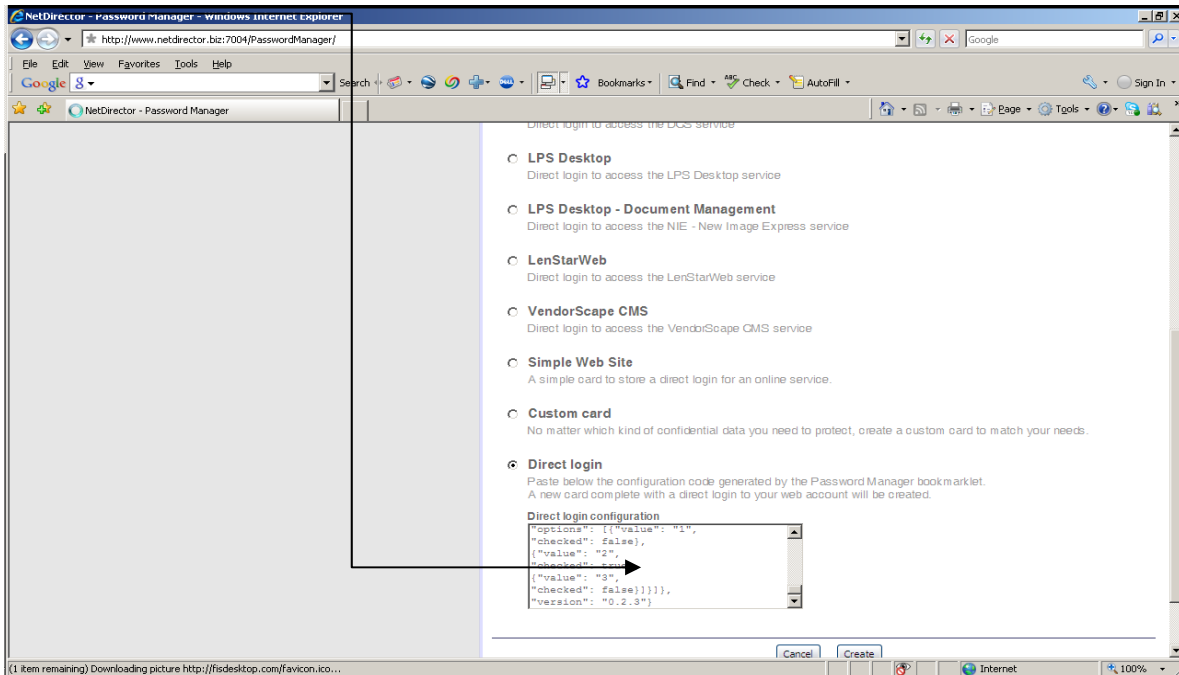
NetDirector - Password Manager - Windows Internet Explorer

http://www.netdirector.biz:7004/PasswordManager/

Google

File Edit View Favorites Tools Help

Google 8

Search Bookmarks Find Check AutoFill Sign In

NetDirector - Password Manager

Page Tools

Direct login to access the DGS service

LPS Desktop
Direct login to access the LPS Desktop service

LPS Desktop - Document Management
Direct login to access the NIE - New Image Express service

LenStarWeb
Direct login to access the LenStarWeb service

VendorScape CMS
Direct login to access the VendorScape CMS service

Simple Web Site
A simple card to store a direct login for an online service.

Custom card
No matter which kind of confidential data you need to protect, create a custom card to match your needs.

Direct login
Paste below the configuration code generated by the Password Manager bookmarklet.
A new card complete with a direct login to your web account will be created.

Direct login configuration
"options": [{"value": "1",
"checked": false},
{"value": "2",
"checked": tru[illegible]
{"value": "3",
"checked": false}]}]},
"version": "0.2.3"}

Cancel Create

(1 item remaining) Downloading picture http://fisdesktop.com/favicon.ico...

Internet

100%